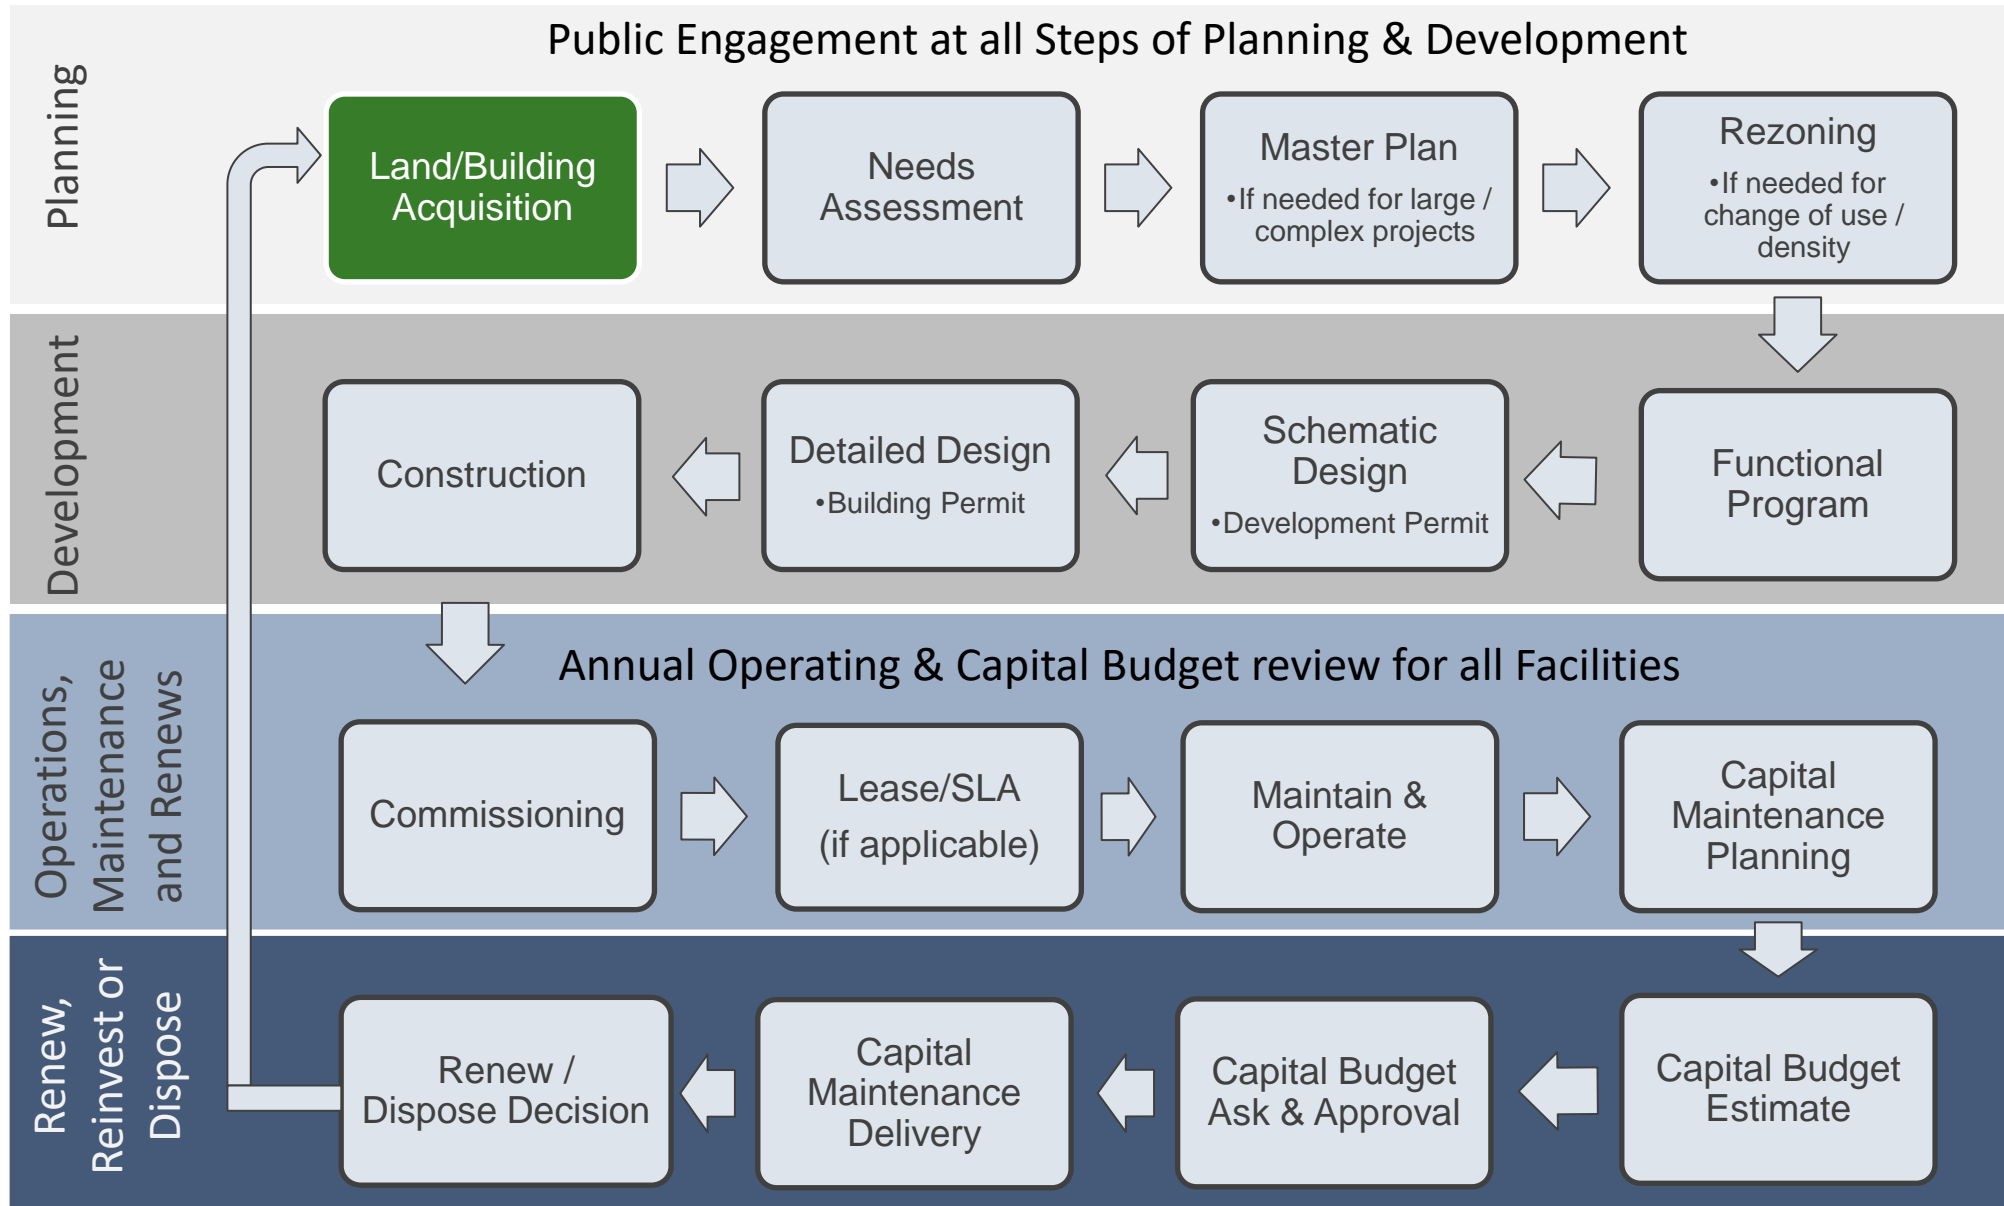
Public Engagement at all Steps of Planning & Development

Planning

Land/Building Acquisition

Needs Assessment

Master Plan
•If needed for large / complex projects

Rezoning
•If needed for change of use / density

Development

Functional Program

Schematic Design
•Development Permit

Detailed Design
•Building Permit

Construction

Operations, Maintenance and Renews

Annual Operating & Capital Budget review for all Facilities

Commissioning

Lease/SLA (if applicable)

Maintain & Operate

Capital Maintenance Planning

Renew, Reinvest or Dispose

Capital Budget Estimate

Capital Budget Ask & Approval

Capital Maintenance Delivery

Renew / Dispose Decision